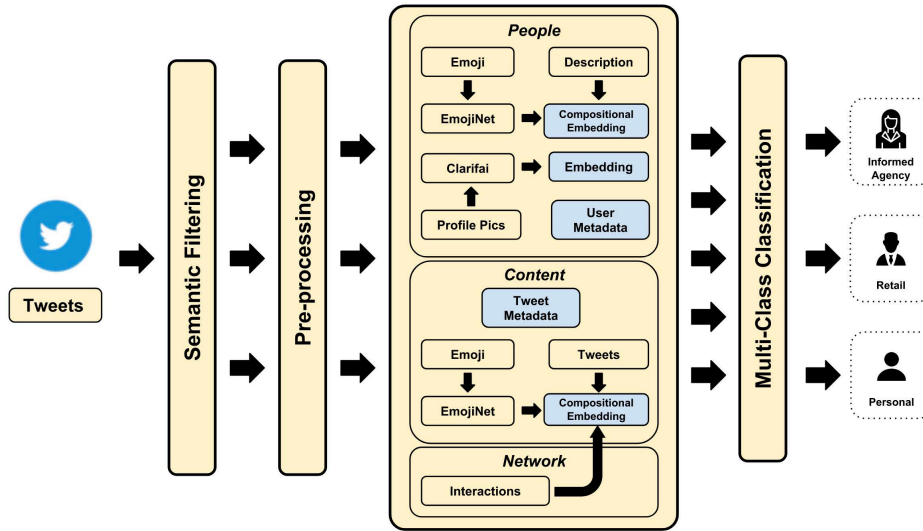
Tweets

Semantic Filtering

Pre-processing

People

Emoji

Description

EmojiNet

Compositional Embedding

Clarifai

Embedding

Profile Pics

User Metadata

Content

Tweet Metadata

Emoji

Tweets

EmojiNet

Compositional Embedding

Network

Interactions

Multi-Class Classification

Informed Agency

Retail

Personal